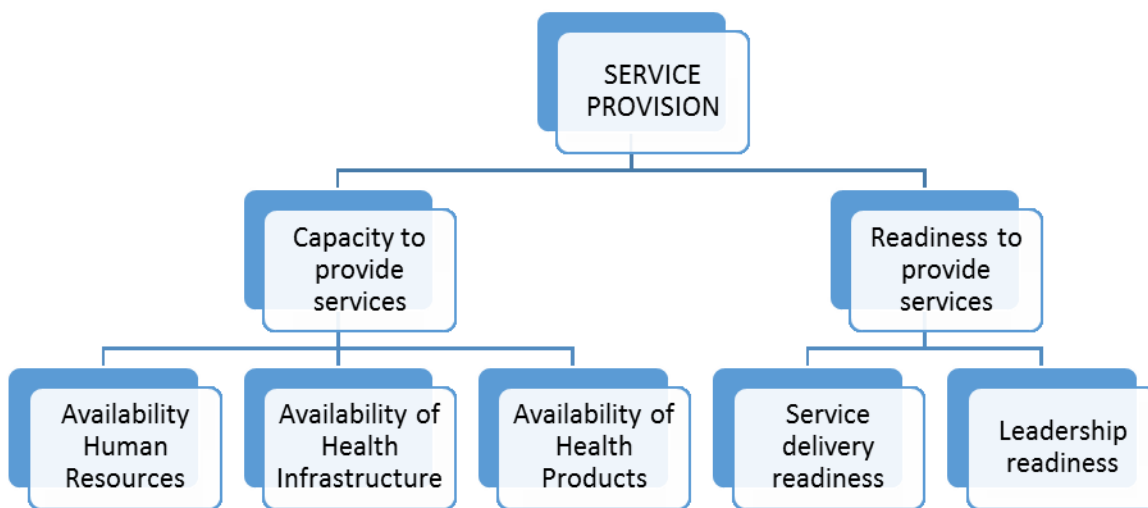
SERVICE PROVISION

Capacity to provide services

Readiness to provide services

Availability Human Resources

Availability of Health Infrastructure

Availability of Health Products

Service delivery readiness

Leadership readiness